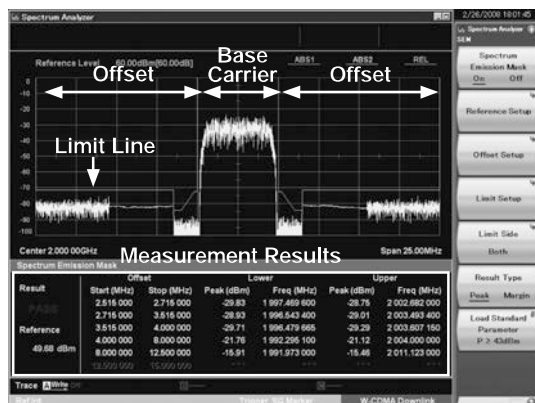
Spectrum Analyzer

2/26/2008 18:01:45

Spectrum Analyzer
SEM

Reference Level 60.00dBm[60.00dB]

Base Carrier

ABS1 ABS2 REL

Offset

Offset

0
-10
-20
-30
-40
-50
-60
-70
-80
-90
-100

Limit Line

Center 2.000 00GHz

Span 25.00MHz

Measurement Results

Spectrum Emission Mask

| Result | Offset | | Lower | | Upper | |
|---|---|---|---|---|---|---|
| | Start (MHz) | Stop (MHz) | Peak (dBm) | Freq (MHz) | Peak (dBm) | Freq (MHz) |
| PASS | 2.515 000 | 2.715 000 | -29.83 | 1 997.469 600 | -28.75 | 2 002.682 000 |
| | 2.715 000 | 3.515 000 | -28.93 | 1 996.543 400 | -29.01 | 2 003.493 400 |
| Reference | 3.515 000 | 4.000 000 | -29.71 | 1 996.479 665 | -29.29 | 2 003.607 150 |
| 49.68 dBm | 4.000 000 | 8.000 000 | -21.76 | 1 992.295 100 | -21.12 | 2 004.000 000 |
| | 8.000 000 | 12.500 000 | -15.91 | 1 991.973 000 | -15.46 | 2 011.123 000 |
| | 12.500 000 | 15.000 000 | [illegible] | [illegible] | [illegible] | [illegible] |

Trace Write

Ref.Int

Trigger SG Marker

W-CDMA Downlink

Spectrum Emission Mask
On Off

Reference Setup

Offset Setup

Limit Setup

Limit Side
Both

Result Type
Peak Margin

Load Standard Parameter
P ≥ 43dBm